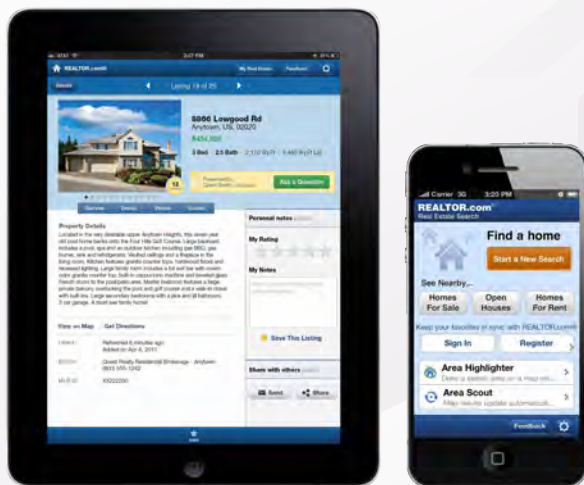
REALTOR.com

My Real Estate

Feedback

Search

Listing 19 of 85

5866 Lowgood Rd

Anytown, US, 02020

$454,900

3 Bed 2.5 Bath

Ask a Question

Overview

Details

Photos

Contact

Property Details

Personal notes

My Rating

My Notes

Save This Listing

Share with others

Email

Share

View on Map

Get Directions

Carrier 3G 3:20 PM

REALTOR.com

Real Estate Search

Find a home

Start a New Search

See Nearby...

Homes For Sale

Open Houses

Homes For Rent

Keep your favorites in sync with REALTOR.com

Sign In

Register

Area Highlighter

Area Scout

Feedback